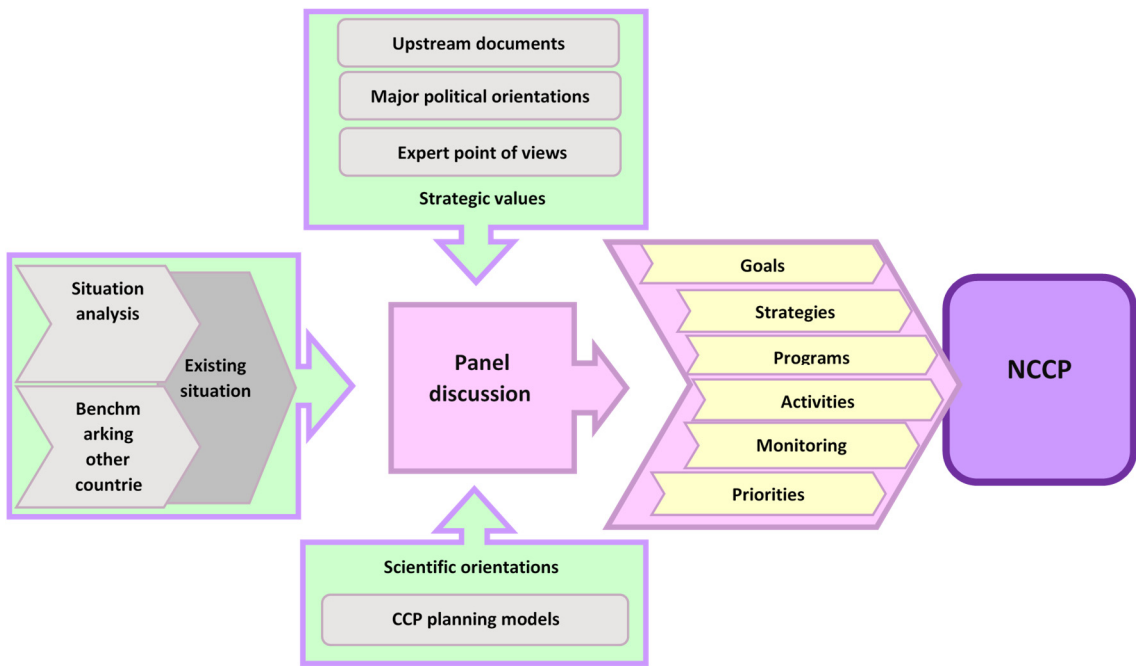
Upstream documents

Major political orientations

Expert point of views

Strategic values

Situation analysis

Benchm arking other countrie

Existing situation

Panel discussion

Goals

Strategies

Programs

Activities

Monitoring

Priorities

NCCP

Scientific orientations

CCP planning models